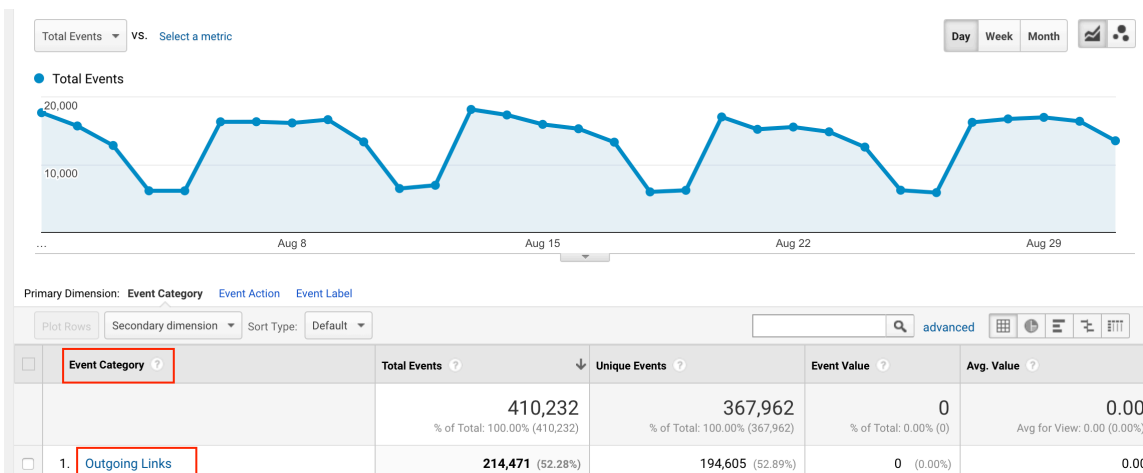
Total Events vs. Select a metric

Day Week Month

Total Events

20,000

10,000

...

Aug 8

Aug 15

Aug 22

Aug 29

Primary Dimension: Event Category Event Action Event Label

Plot Rows Secondary dimension Sort Type: Default

advanced

| | Event Category | Total Events | Unique Events | Event Value | Avg. Value |
|---|---|---|---|---|---|
| | | 410,232 % of Total: 100.00% (410,232) | 367,962 % of Total: 100.00% (367,962) | 0 % of Total: 0.00% (0) | 0.00 Avg for View: 0.00 (0.00%) |
| | 1. Outgoing Links | 214,471 (52.28%) | 194,605 (52.89%) | 0 (0.00%) | |